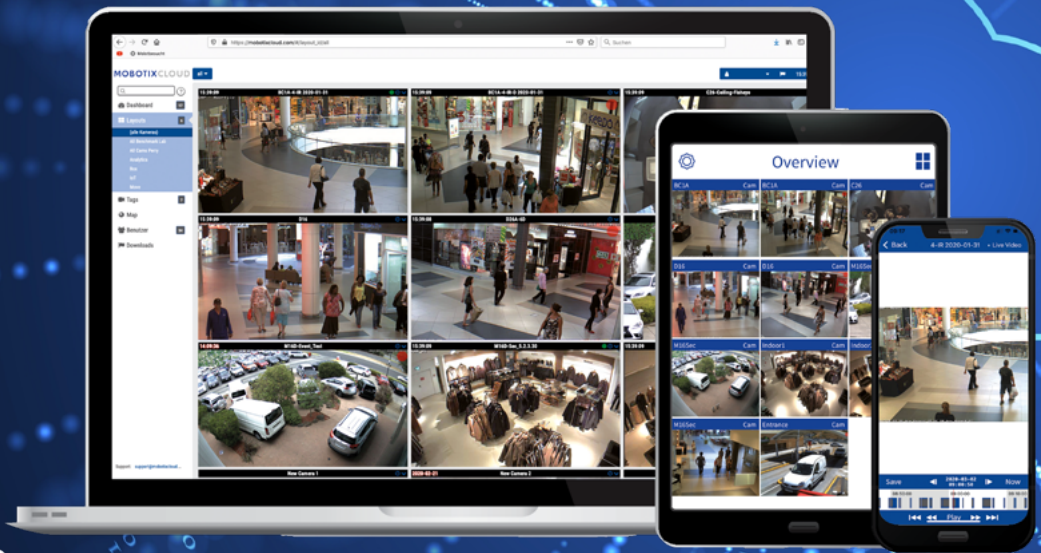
MOBOTIXCLOUD

Dashboard

Layouts

(alle Kameras)

Tags

Map

Benutzer

Downloads

Support

BC1A-4-IR 2020-01-31

C26-Ceiling-Fisheye

D16

D16A-4D

M16D-Event_Test

M16D-Sec_3.3.3.30

New Camera 1

New Camera 2

Overview

BC1A Cam

BC1A Cam

C26 Cam

D16 Cam

D16 Cam

M16Sec Cam

Indoor1 Cam

M16Sec Cam

Entrance Cam

Back

4-IR 2020-01-31

Live Video

Save

Now

Play